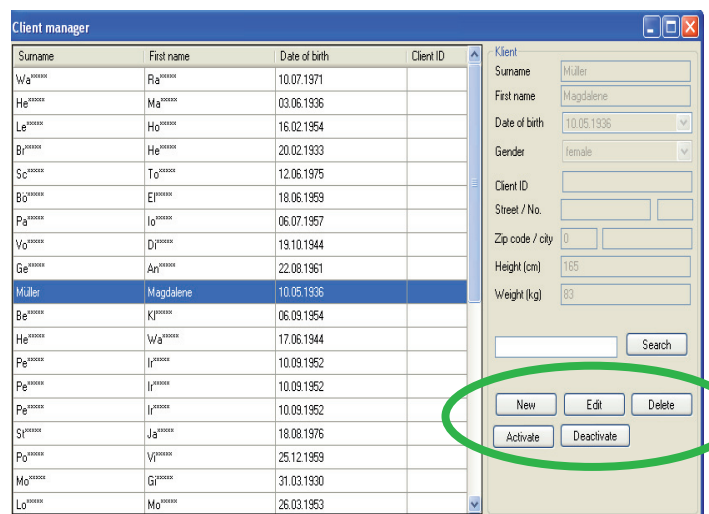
Client manager

| Surname | First name | Date of birth | Client ID |
|---|---|---|---|
| Wa***** | Ra***** | 10.07.1971 | |
| He***** | Ma***** | 03.06.1936 | |
| Le***** | Ho***** | 16.02.1954 | |
| Br***** | He***** | 20.02.1933 | |
| Sc***** | To***** | 12.06.1975 | |
| Bö***** | El***** | 18.06.1959 | |
| Pa***** | Io***** | 06.07.1957 | |
| Vo***** | Di***** | 19.10.1944 | |
| Ge***** | An***** | 22.08.1961 | |
| Müller | Magdalene | 10.05.1936 | |
| Be***** | Kl***** | 06.09.1954 | |
| He***** | Wa***** | 17.06.1944 | |
| Pe***** | Ir***** | 10.09.1952 | |
| Pe***** | Ir***** | 10.09.1952 | |
| Pe***** | Ir***** | 10.09.1952 | |
| St***** | Ja***** | 18.08.1976 | |
| Po***** | Vi***** | 25.12.1959 | |
| Mo***** | Gi***** | 31.03.1930 | |
| Lo***** | Mo***** | 26.03.1953 | |

Klient
Surname Müller
First name Magdalene
Date of birth 10.05.1936
Gender female
Client ID
Street / No.
Zip code / city 0
Height (cm) 165
Weight (kg) 83

Search

New Edit Delete
Activate Deactivate